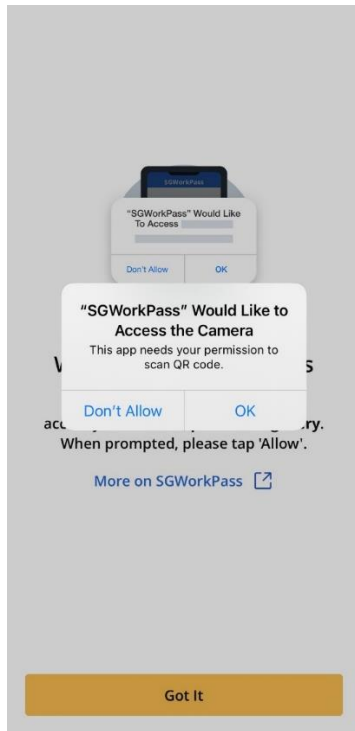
SGWorkPass

"SGWorkPass" Would Like To Access

Don't Allow OK

"SGWorkPass" Would Like to Access the Camera

This app needs your permission to scan QR code.

Don't Allow OK

W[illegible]s

ac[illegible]ry.
When prompted, please tap 'Allow'.

More on SGWorkPass

Got It